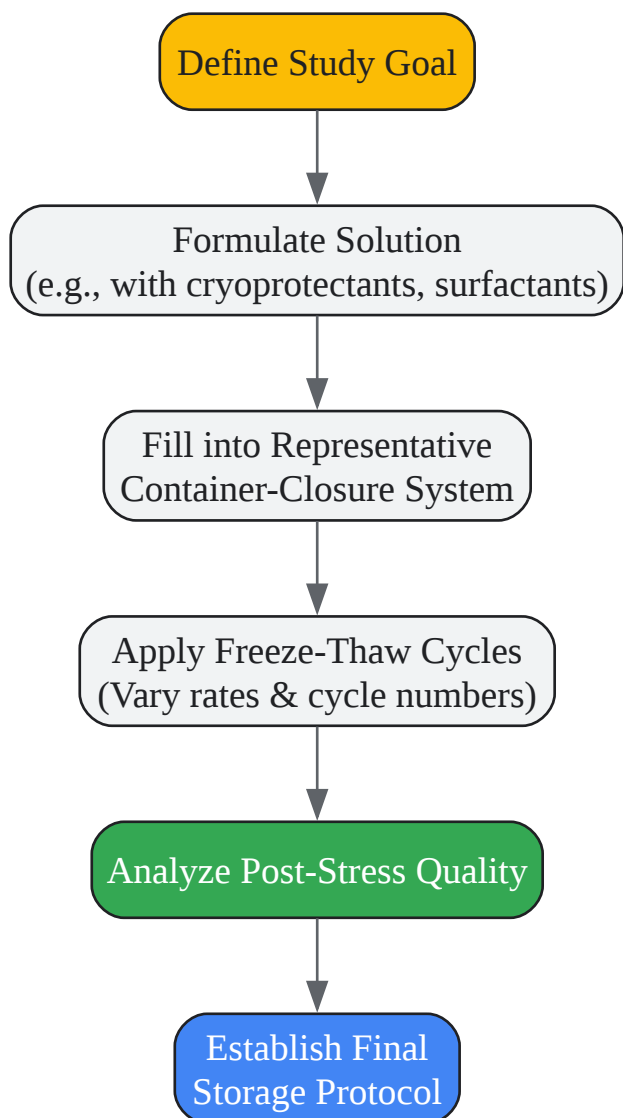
Define Study Goal

Formulate Solution
(e.g., with cryoprotectants, surfactants)

Fill into Representative
Container-Closure System

Apply Freeze-Thaw Cycles
(Vary rates & cycle numbers)

Analyze Post-Stress Quality

Establish Final
Storage Protocol